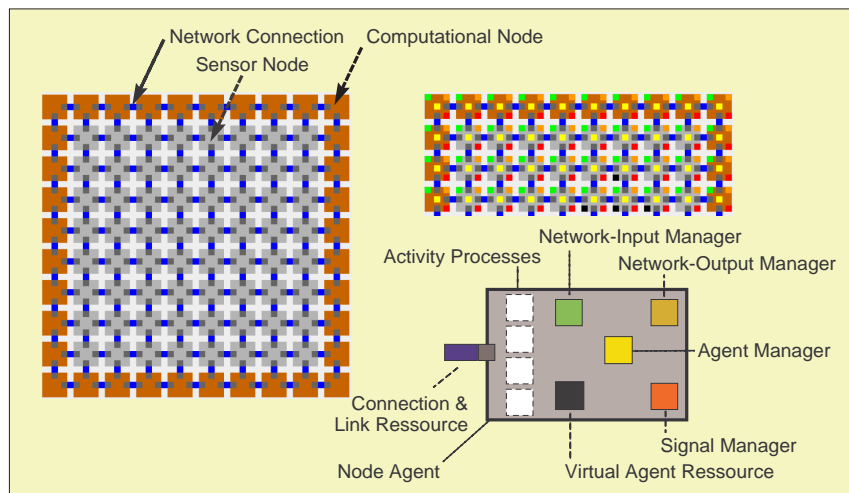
Network Connection
Computational Node
Sensor Node
Activity Processes
Network-Input Manager
Network-Output Manager
Agent Manager
Connection & Link Ressource
Signal Manager
Node Agent
Virtual Agent Ressource